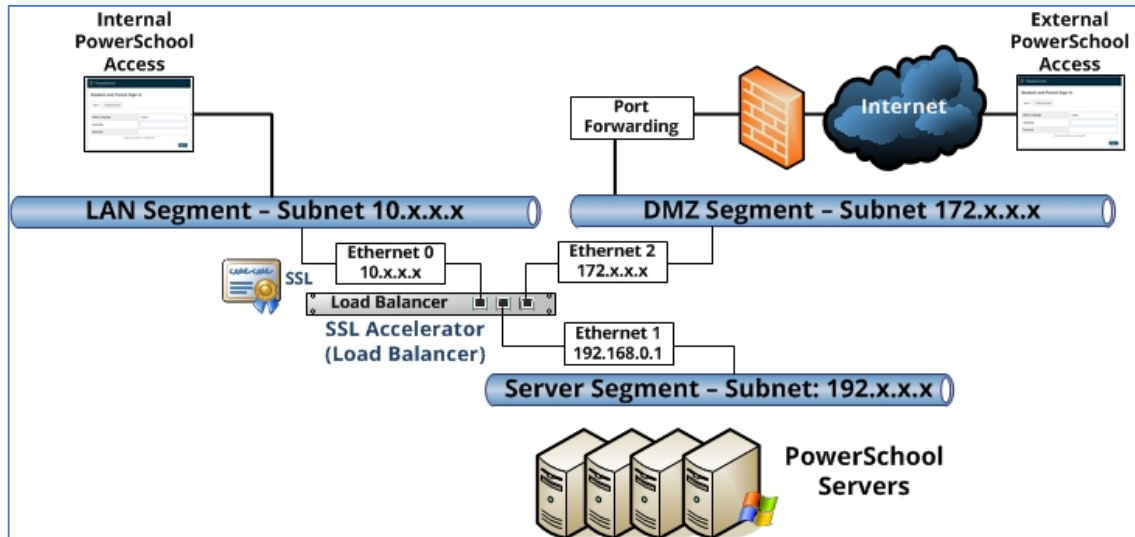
Internal PowerSchool Access

External PowerSchool Access

Port Forwarding

Internet

LAN Segment – Subnet 10.x.x.x

DMZ Segment – Subnet 172.x.x.x

SSL

Ethernet 0
10.x.x.x

Ethernet 2
172.x.x.x

Load Balancer

SSL Accelerator
(Load Balancer)

Ethernet 1
192.168.0.1

Server Segment – Subnet: 192.x.x.x

PowerSchool Servers